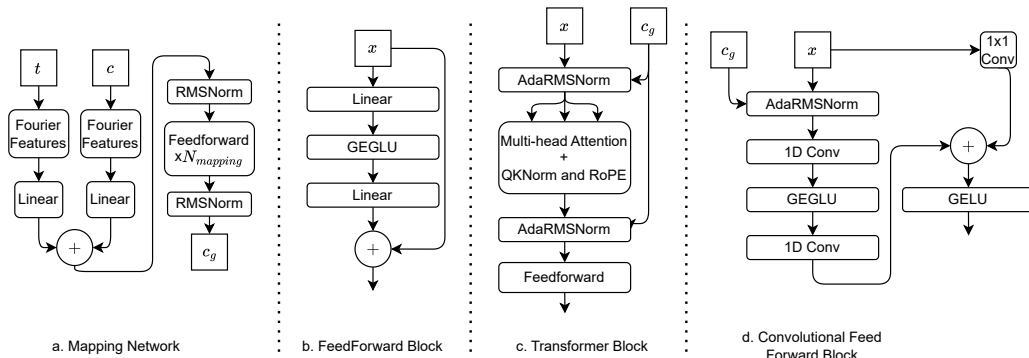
$t$

$c$

Fourier Features

Fourier Features

Linear

Linear

$+$

RMSNorm

Feedforward x$N_{mapping}$

RMSNorm

$c_g$

a. Mapping Network

$x$

Linear

GEGLU

Linear

$+$

b. FeedForward Block

$x$

$c_g$

AdaRMSNorm

Multi-head Attention + QKNorm and RoPE

AdaRMSNorm

Feedforward

c. Transformer Block

$c_g$

$x$

1x1 Conv

AdaRMSNorm

1D Conv

GEGLU

1D Conv

$+$

GELU

d. Convolutional Feed Forward Block